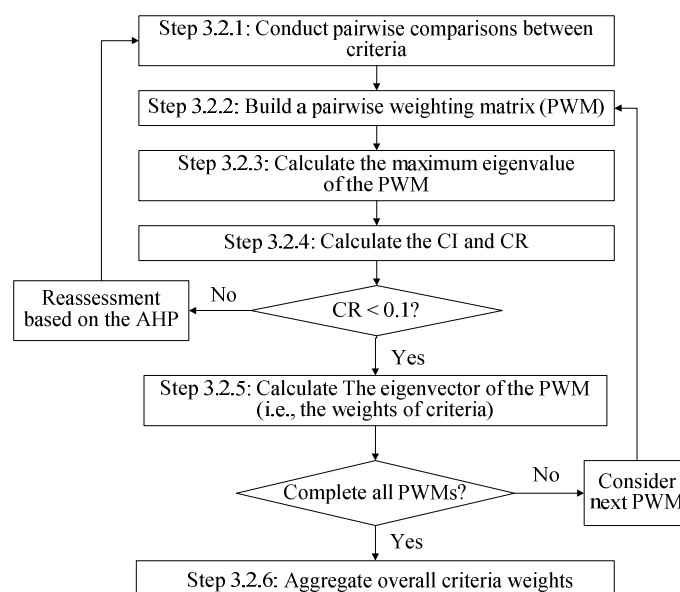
Step 3.2.1: Conduct pairwise comparisons between criteria

Step 3.2.2: Build a pairwise weighting matrix (PWM)

Step 3.2.3: Calculate the maximum eigenvalue of the PWM

Step 3.2.4: Calculate the CI and CR

Reassessment based on the AHP

No

CR < 0.1?

Yes

Step 3.2.5: Calculate The eigenvector of the PWM (i.e., the weights of criteria)

Complete all PWMs?

No

Consider next PWM

Yes

Step 3.2.6: Aggregate overall criteria weights